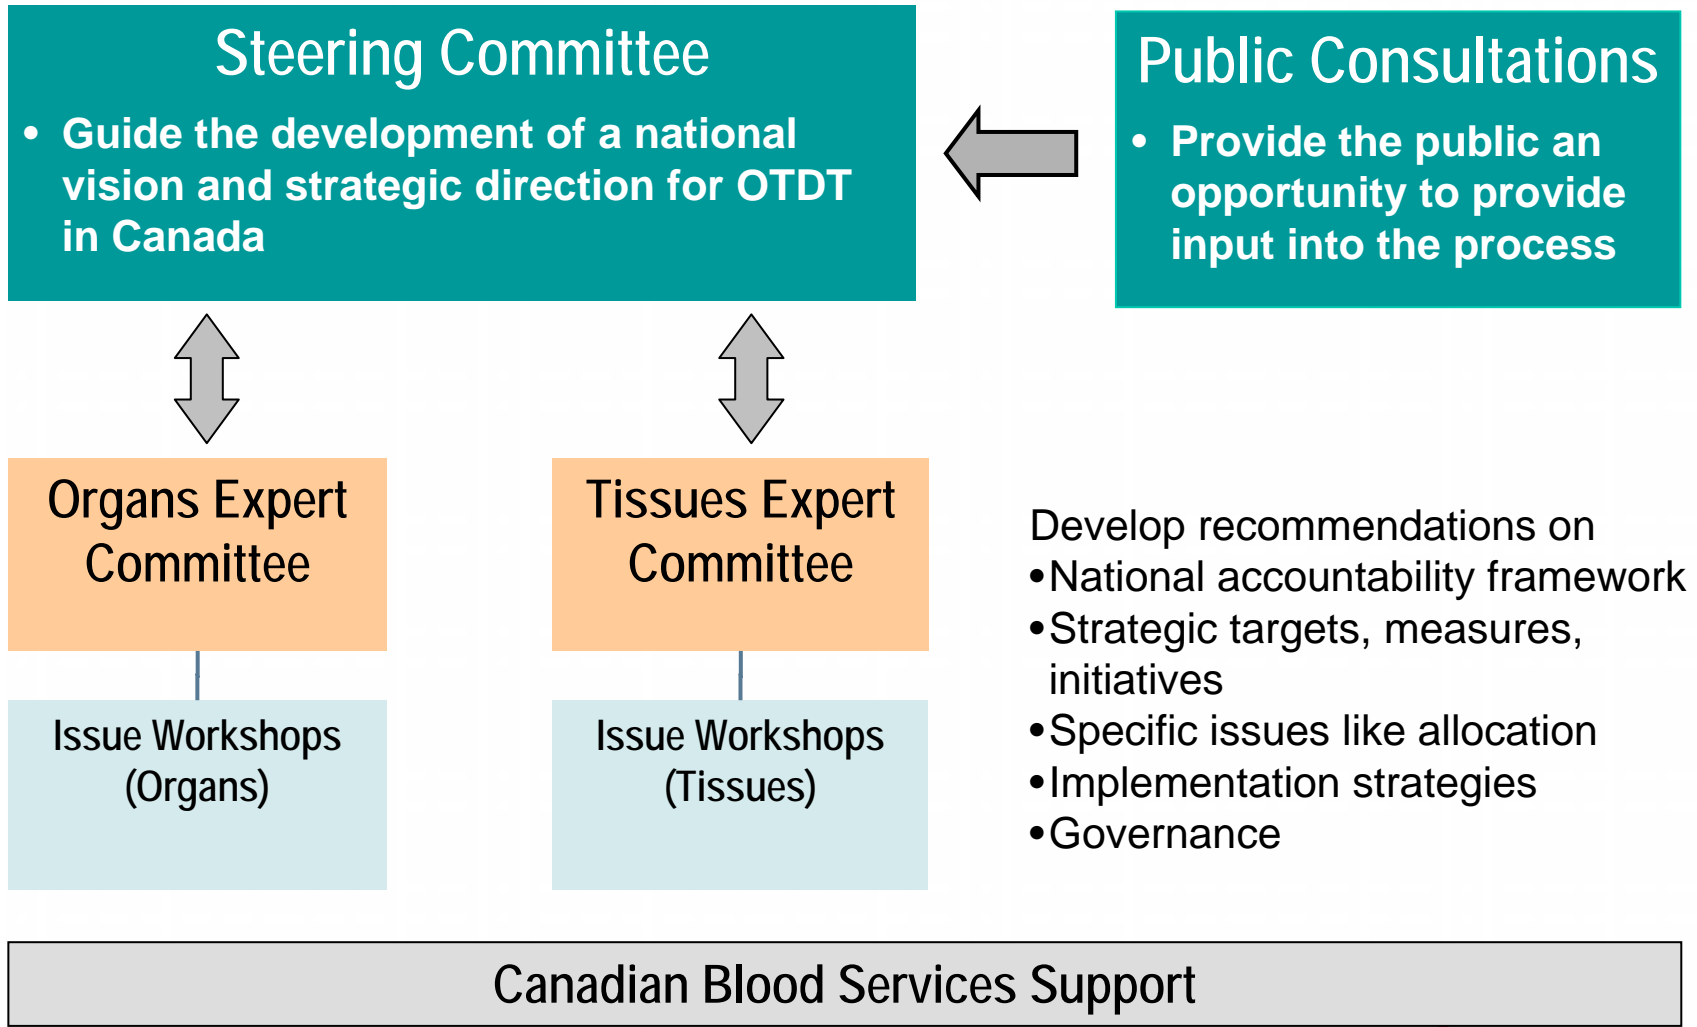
Steering Committee

• Guide the development of a national vision and strategic direction for OTDT in Canada

Public Consultations

• Provide the public an opportunity to provide input into the process

Organs Expert Committee

Tissues Expert Committee

Issue Workshops (Organs)

Issue Workshops (Tissues)

Develop recommendations on
•National accountability framework
•Strategic targets, measures, initiatives
•Specific issues like allocation
•Implementation strategies
•Governance

Canadian Blood Services Support